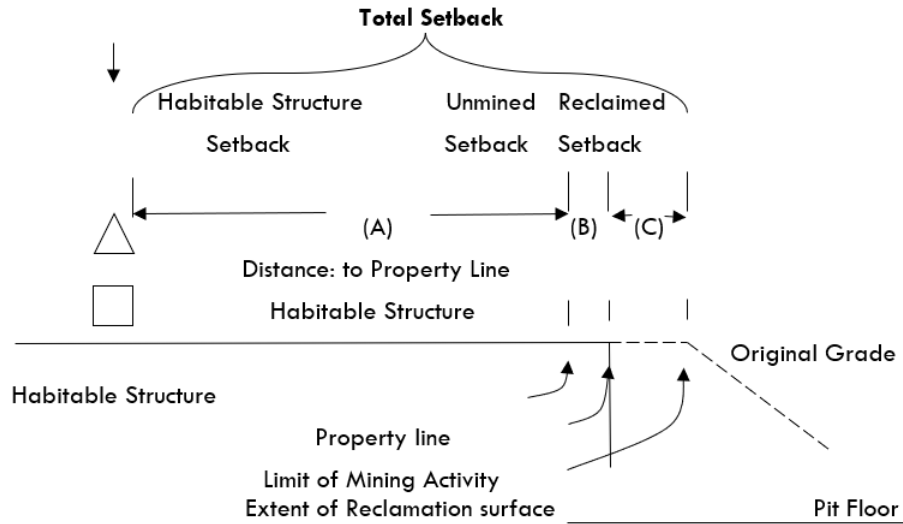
Total Setback

Habitable Structure Setback

Unmined Setback

Reclaimed Setback

(A)

(B)

(C)

Distance: to Property Line

Habitable Structure

Original Grade

Habitable Structure

Property line

Limit of Mining Activity

Extent of Reclamation surface

Pit Floor